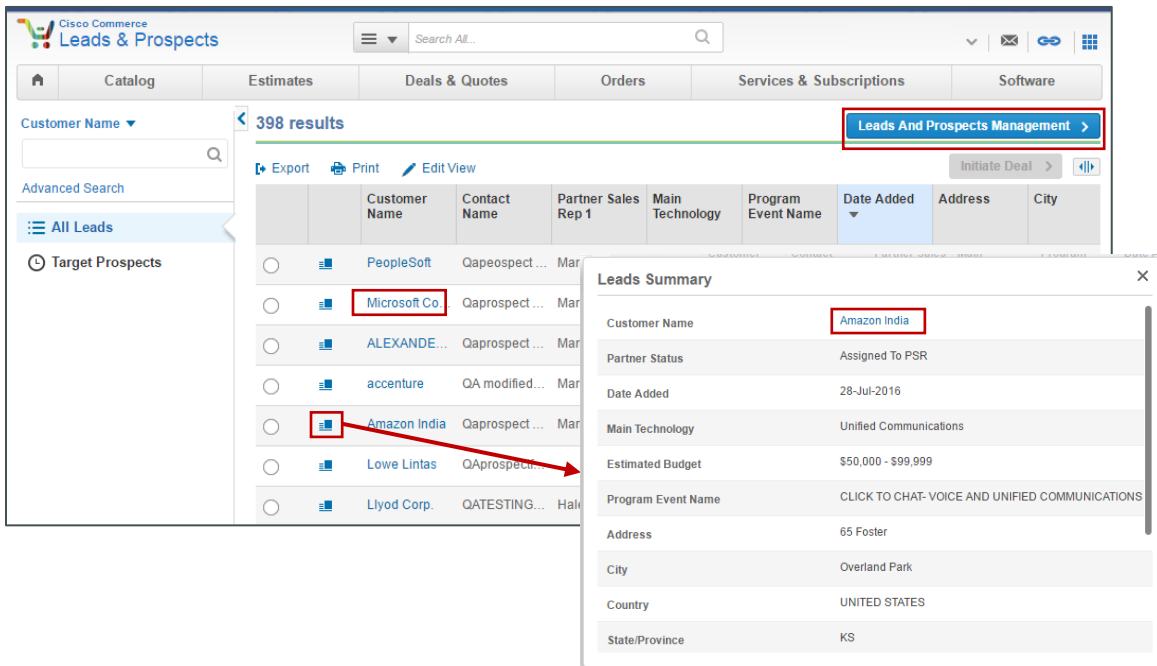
Cisco Commerce
Leads & Prospects

Search All...

Catalog | Estimates | Deals & Quotes | Orders | Services & Subscriptions | Software

Customer Name

Advanced Search

All Leads

Target Prospects

398 results

Leads And Prospects Management

Export Print Edit View

Initiate Deal

| | | Customer Name | Contact Name | Partner Sales Rep 1 | Main Technology | Program Event Name | Date Added | Address | City |
|---|---|---|---|---|---|---|---|---|---|
| | | PeopleSoft | Qapeospect ... | Mar | | | | | |
| | | Microsoft Co. | Qaprospect ... | Mar | | | | | |
| | | ALEXANDE... | Qaprospect ... | Mar | | | | | |
| | | accenture | QA modified... | Mar | | | | | |
| | | Amazon India | Qaprospect ... | Mar | | | | | |
| | | Lowe Lintas | QAprospect... | | | | | | |
| | | Llyod Corp. | QATESTING... | Hal | | | | | |

Leads Summary

| | |
|---|---|
| Customer Name | Amazon India |
| Partner Status | Assigned To PSR |
| Date Added | 28-Jul-2016 |
| Main Technology | Unified Communications |
| Estimated Budget | $50,000 - $99,999 |
| Program Event Name | CLICK TO CHAT- VOICE AND UNIFIED COMMUNICATIONS |
| Address | 65 Foster |
| City | Overland Park |
| Country | UNITED STATES |
| State/Province | KS |